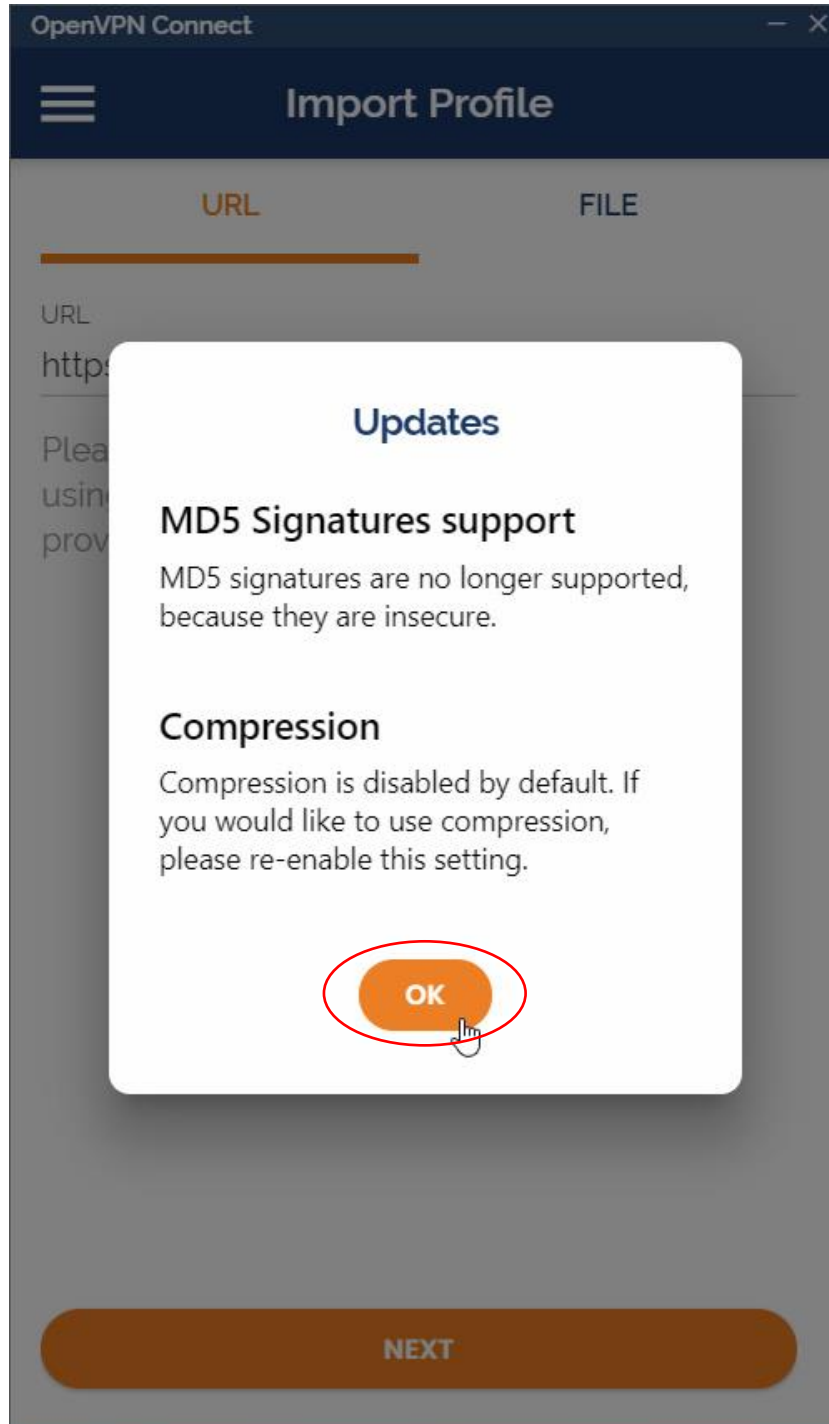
OpenVPN Connect

Import Profile

URL

FILE

URL

https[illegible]

Plea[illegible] usin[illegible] prov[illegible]

Updates

MD5 Signatures support

MD5 signatures are no longer supported, because they are insecure.

Compression

Compression is disabled by default. If you would like to use compression, please re-enable this setting.

OK

NEXT